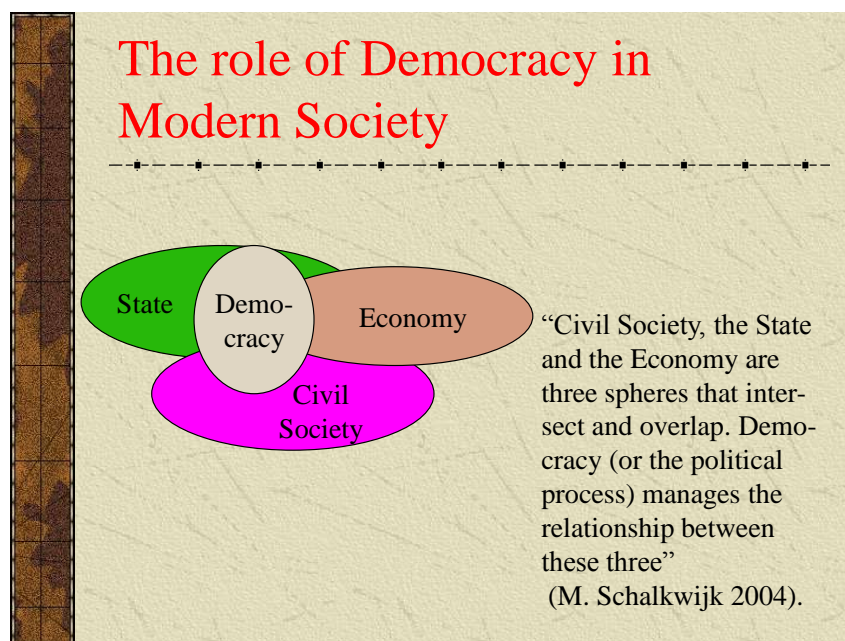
The role of Democracy in Modern Society

State

Democracy

Economy

Civil Society

“Civil Society, the State and the Economy are three spheres that intersect and overlap. Democracy (or the political process) manages the relationship between these three”
(M. Schalkwijk 2004).